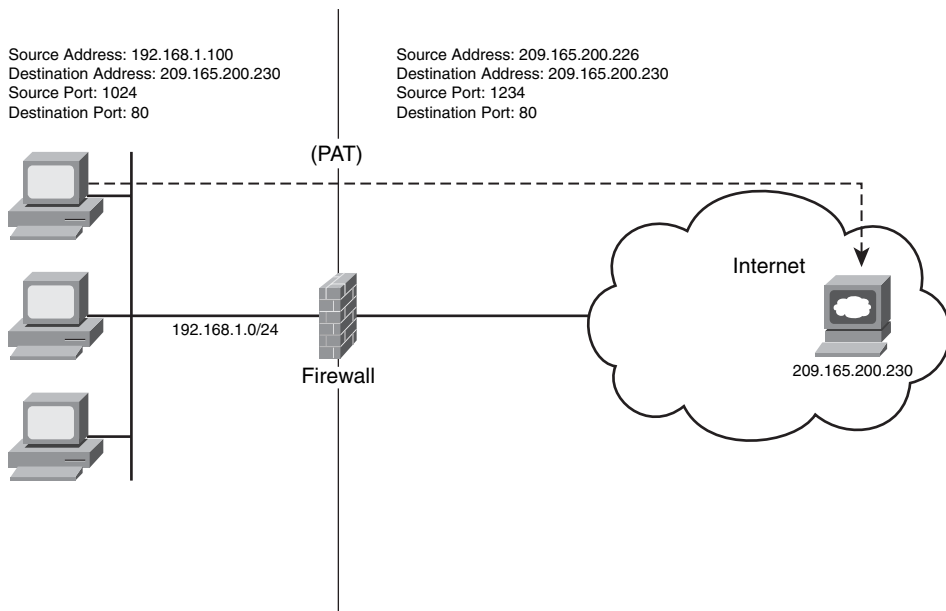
Source Address: 192.168.1.100
Destination Address: 209.165.200.230
Source Port: 1024
Destination Port: 80

Source Address: 209.165.200.226
Destination Address: 209.165.200.230
Source Port: 1234
Destination Port: 80

(PAT)

Internet

192.168.1.0/24

Firewall

209.165.200.230